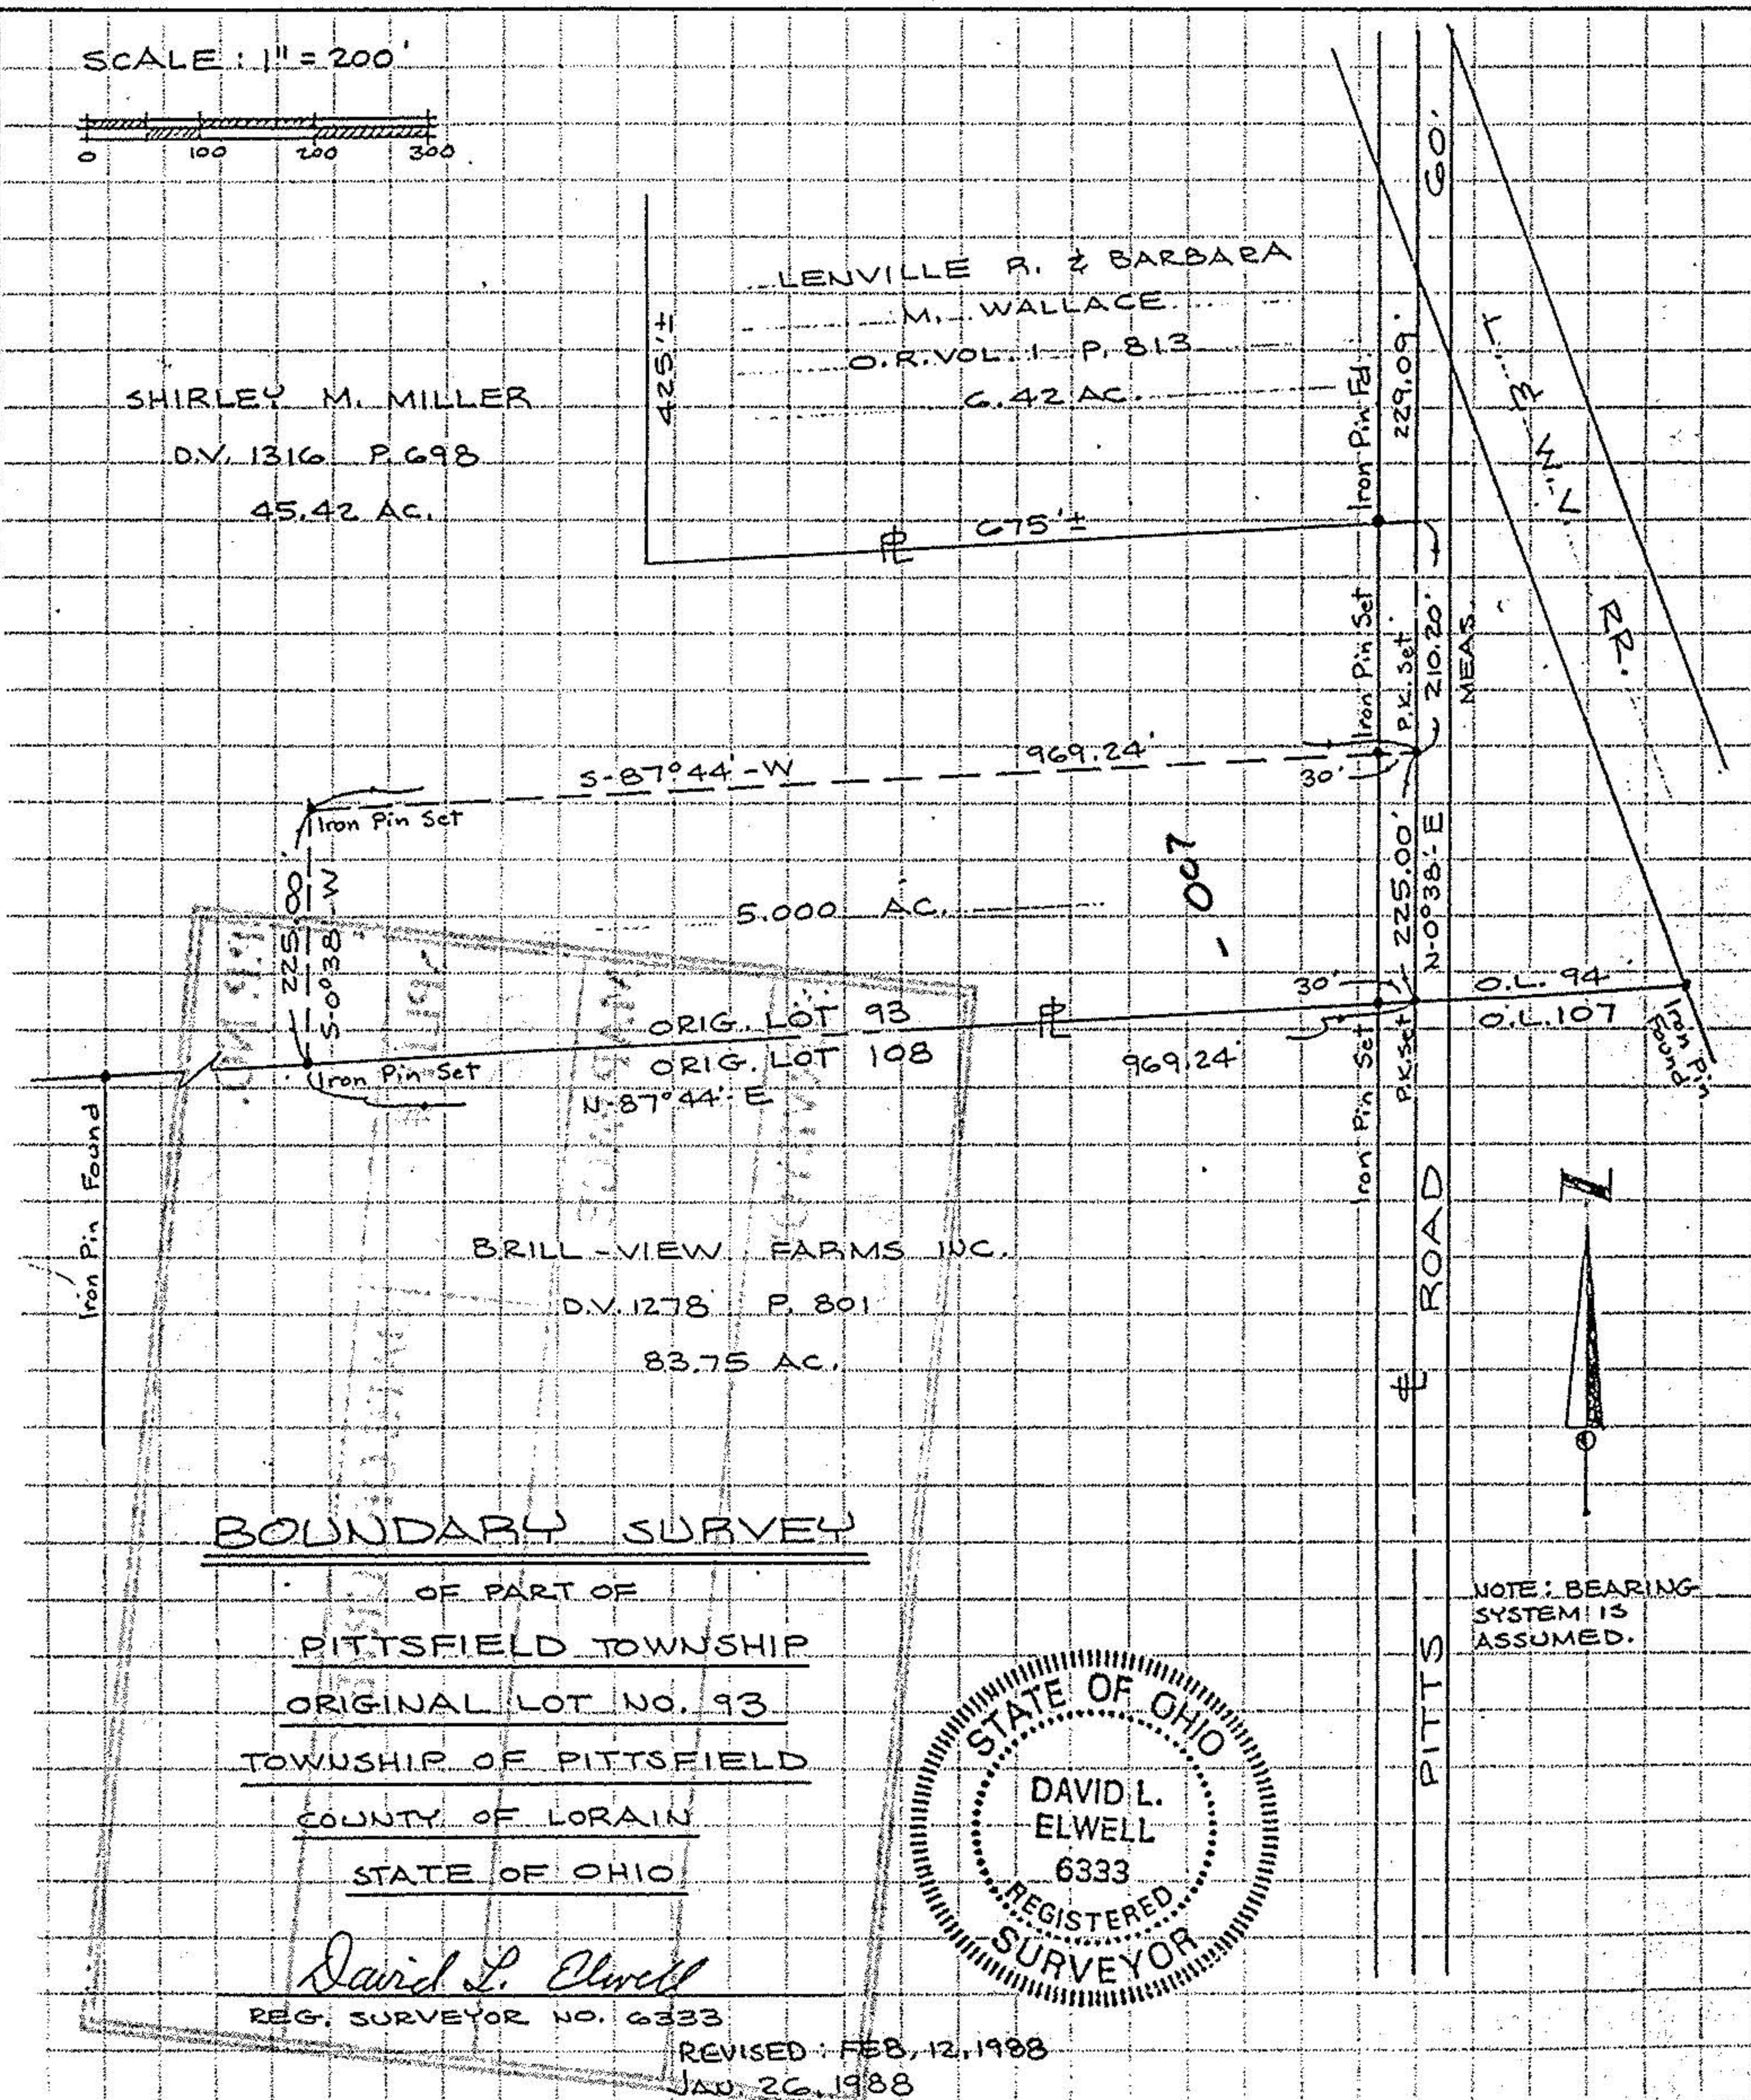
SCALE : 1" = 200'

0 100 200 300

LENVILLE R. & BARBARA M. WALLACE O.R. VOL. 1 P. 813 6.42 AC.

425'±

SHIRLEY M. MILLER D.V. 1316 P. 698 45.42 AC.

60'

229.09'

Iron Pin Fd.

675'±

℄

W. & L. E. RR.

Iron Pin Set

P.K. Set

210.20'

MEAS.

S-87°44'-W

969.24'

30'

Iron Pin Set

225.00'

S-0°38'-W

5.000 AC.

-007

225.00'

N-0°38'-E

30'

O.L. 94

O.L. 107

Iron Pin Found

ORIG. LOT 93

ORIG. LOT 108

℄

969.24'

Iron Pin Set

N-87°44'-E

Iron Pin Set

P.K. Set

Iron Pin Found

BRILL-VIEW FARMS INC. D.V. 1278 P. 801 83.75 AC.

℄ PITTS ROAD

BOUNDARY SURVEY
OF PART OF
PITTSFIELD TOWNSHIP
ORIGINAL LOT NO. 93
TOWNSHIP OF PITTSFIELD
COUNTY OF LORAIN
STATE OF OHIO

NOTE: BEARING SYSTEM IS ASSUMED.

STATE OF OHIO
DAVID L. ELWELL
6333
REGISTERED
SURVEYOR

David L. Elwell
REG. SURVEYOR NO. 6333

REVISED: FEB. 12, 1988
JAN. 26, 1988